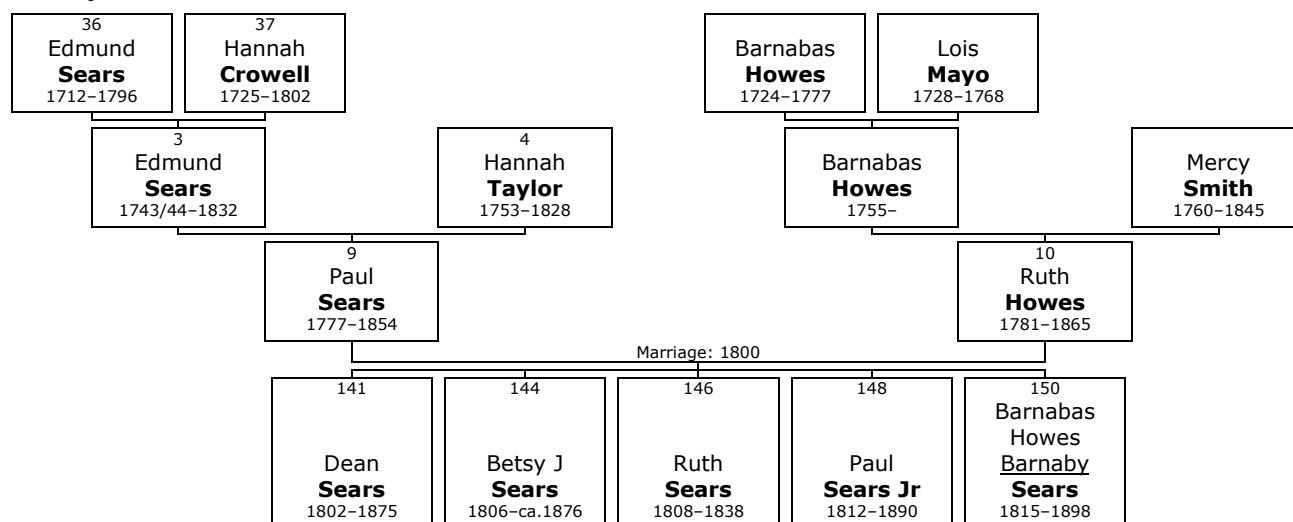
36
Edmund
**Sears**
1712–1796

37
Hannah
**Crowell**
1725–1802

Barnabas
**Howes**
1724–1777

Lois
**Mayo**
1728–1768

3
Edmund
**Sears**
1743/44–1832

4
Hannah
**Taylor**
1753–1828

Barnabas
**Howes**
1755–

Mercy
**Smith**
1760–1845

9
Paul
**Sears**
1777–1854

10
Ruth
**Howes**
1781–1865

Marriage: 1800

141
Dean
**Sears**
1802–1875

144
Betsy J
**Sears**
1806–ca.1876

146
Ruth
**Sears**
1808–1838

148
Paul
**Sears Jr**
1812–1890

150
Barnabas
Howes
Barnaby
**Sears**
1815–1898